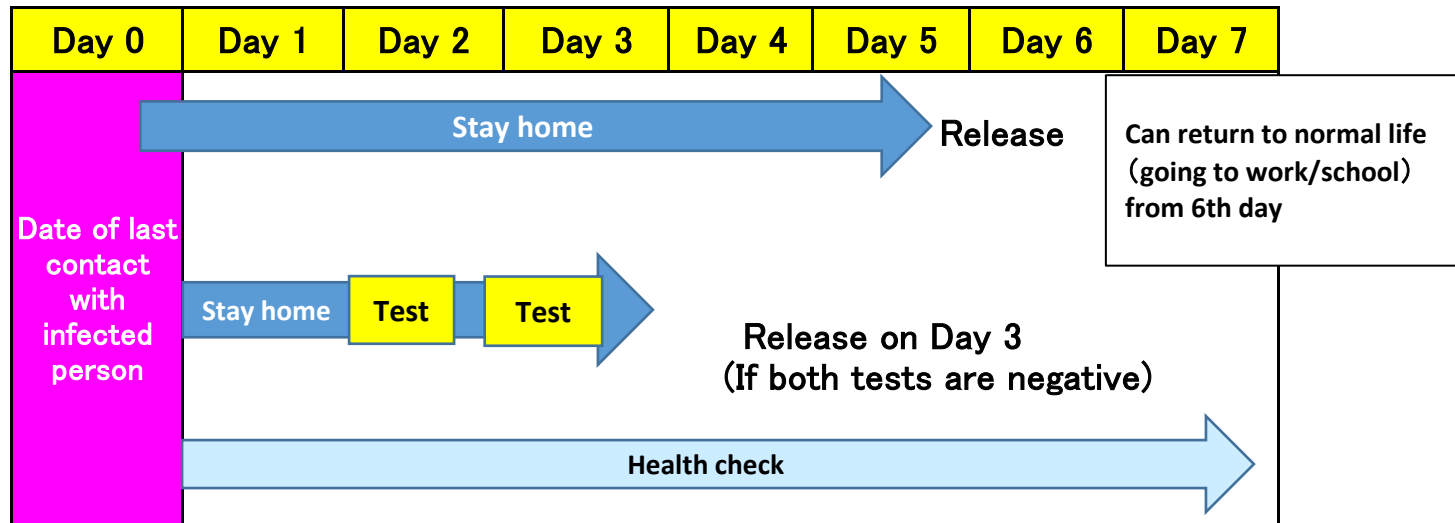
| Day 0 | Day 1 | Day 2 | Day 3 | Day 4 | Day 5 | Day 6 | Day 7 |
|---|---|---|---|---|---|---|---|

Date of last contact with infected person

Stay home

Release

Can return to normal life (going to work/school) from 6th day

Stay home

Test

Test

Release on Day 3
(If both tests are negative)

Health check